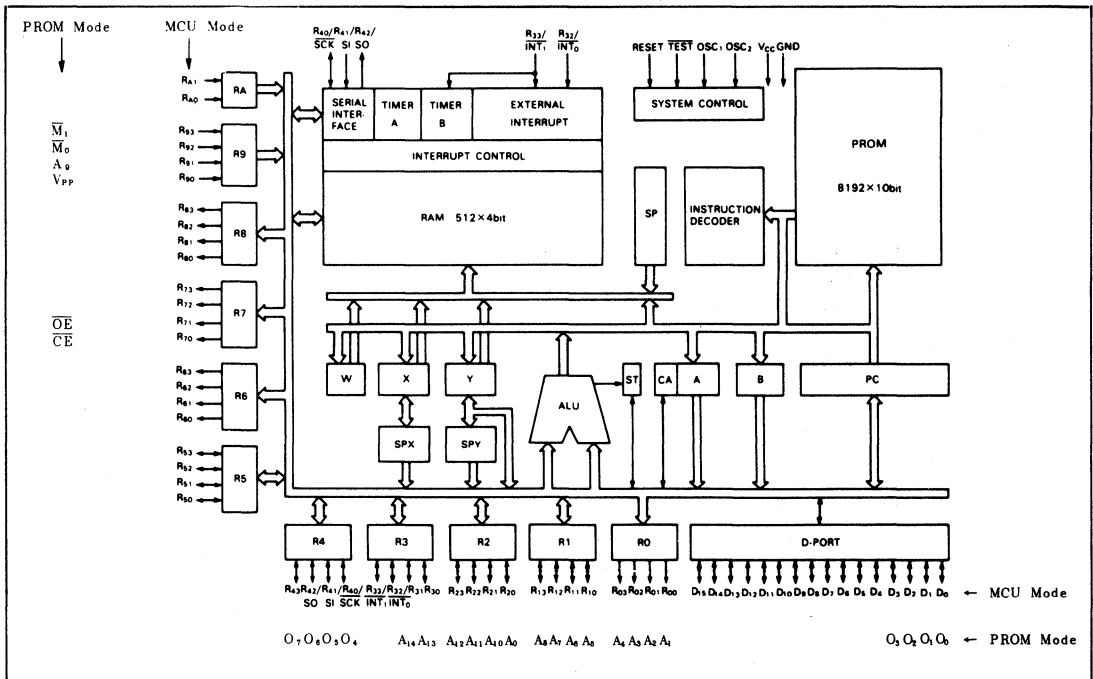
PROM Mode

MCU Mode

$\overline{M}_1$
$\overline{M}_0$
$A_9$
$V_{PP}$

$\overline{OE}$
$\overline{CE}$

$R_{A1}$
$R_{A0}$
RA

$R_{93}$
$R_{92}$
$R_{91}$
$R_{90}$
R9

$R_{83}$
$R_{82}$
$R_{81}$
$R_{80}$
R8

$R_{73}$
$R_{72}$
$R_{71}$
$R_{70}$
R7

$R_{63}$
$R_{62}$
$R_{61}$
$R_{60}$
R6

$R_{53}$
$R_{52}$
$R_{51}$
$R_{50}$
R5

$R_{40}/R_{41}/R_{42}/$
$\overline{SCK}$ SI SO

$R_{33}/$
$\overline{INT_1}$

$R_{32}/$
$\overline{INT_0}$

SERIAL INTERFACE

TIMER A

TIMER B

EXTERNAL INTERRUPT

INTERRUPT CONTROL

RAM 512×4bit

RESET $\overline{TEST}$ $OSC_1$ $OSC_2$ $V_{CC}$ GND

SYSTEM CONTROL

PROM

8192×10bit

SP

INSTRUCTION DECODER

W

X

Y

ALU

ST

CA

A

B

PC

SPX

SPY

R4

R3

R2

R1

R0

D-PORT

$R_{43}R_{42}/R_{41}/R_{40}/$ SO SI $\overline{SCK}$

$R_{33}/R_{32}/R_{31}R_{30}$ $\overline{INT_1}$ $\overline{INT_0}$

$R_{23}R_{22}R_{21}R_{20}$

$R_{13}R_{12}R_{11}R_{10}$

$R_{03}R_{02}R_{01}R_{00}$

$D_{15}D_{14}D_{13}D_{12}D_{11}D_{10}D_9D_8D_7D_6D_5D_4D_3D_2D_1D_0$ ← MCU Mode

$O_7O_6O_5O_4$

$A_{14}A_{13}$

$A_{12}A_{11}A_{10}A_0$

$A_8A_7A_6A_5$

$A_4A_3A_2A_1$

$O_3O_2O_1O_0$ ← PROM Mode